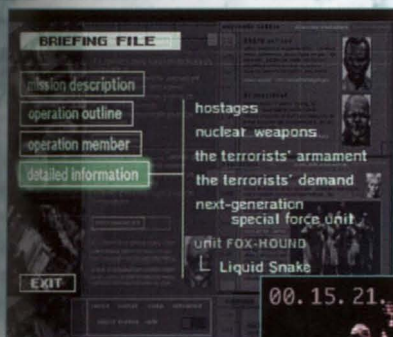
BRIEFING FILE

mission description

operation outline

operation member

detailed information

hostages

nuclear weapons

the terrorists' armament

the terrorists' demand

next-generation special force unit

unit FOX-HOUND

Liquid Snake

EXIT

00. 15. 21.